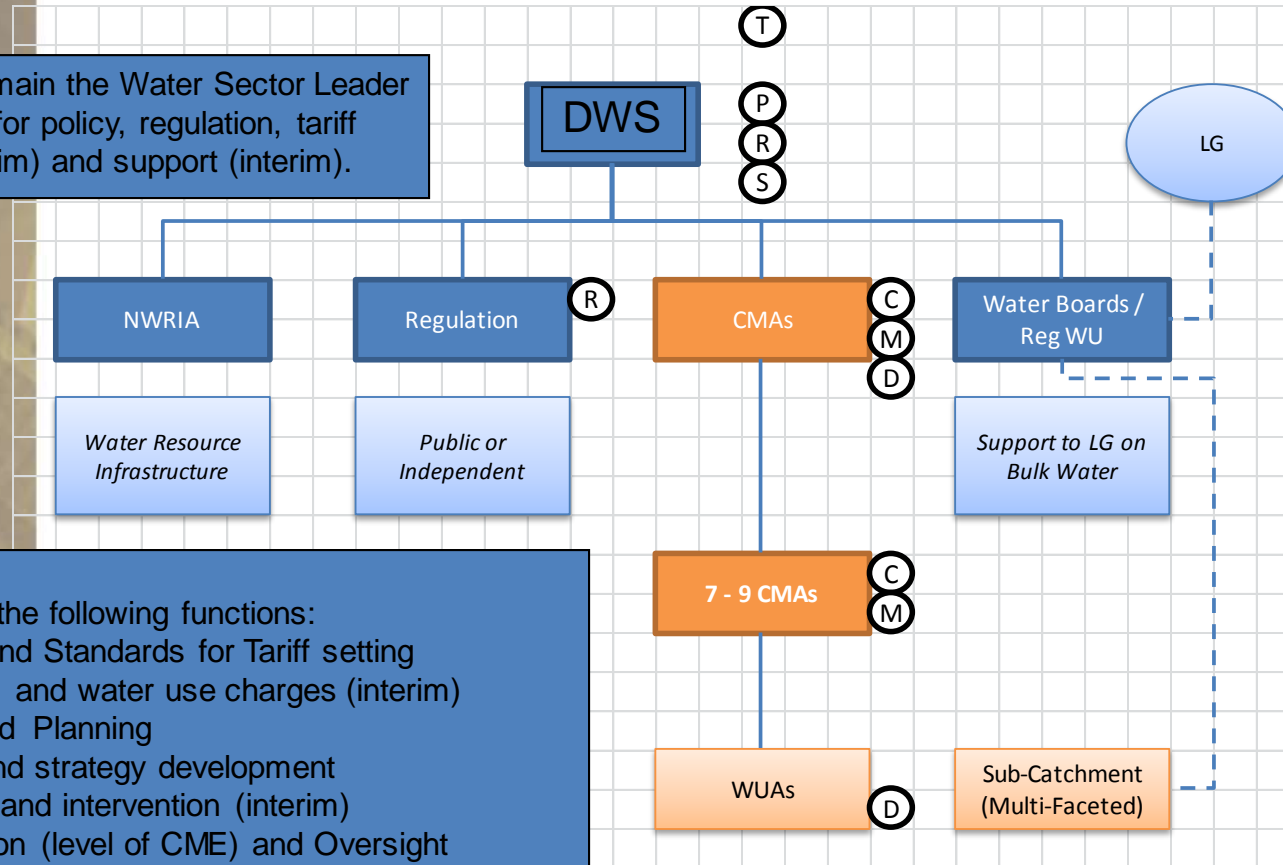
main the Water Sector Leader
for policy, regulation, tariff
im) and support (interim).

T

DWS

P
R
S

LG

NWRIA

Regulation

R

CMAs

C
M
D

Water Boards / Reg WU

Water Resource Infrastructure

Public or Independent

Support to LG on Bulk Water

the following functions:
nd Standards for Tariff setting
and water use charges (interim)
d Planning
nd strategy development
and intervention (interim)
on (level of CME) and Oversight

7 - 9 CMAs

C
M

WUAs

D

Sub-Catchment (Multi-Faceted)